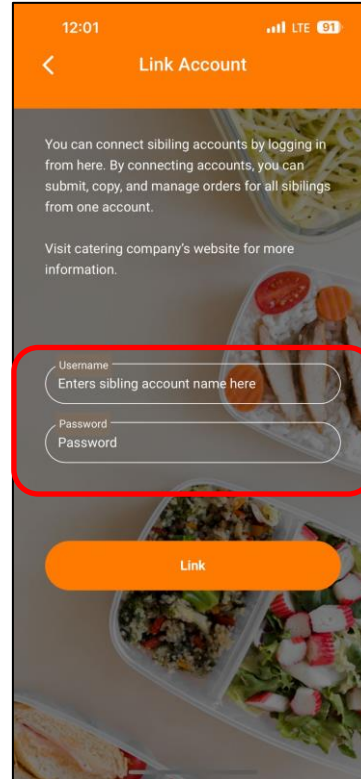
12:01

LTE 91

Link Account

You can connect sibiling accounts by logging in from here. By connecting accounts, you can submit, copy, and manage orders for all sibilings from one account.

Visit catering company's website for more information.

Username
Enters sibling account name here

Password
Password

Link